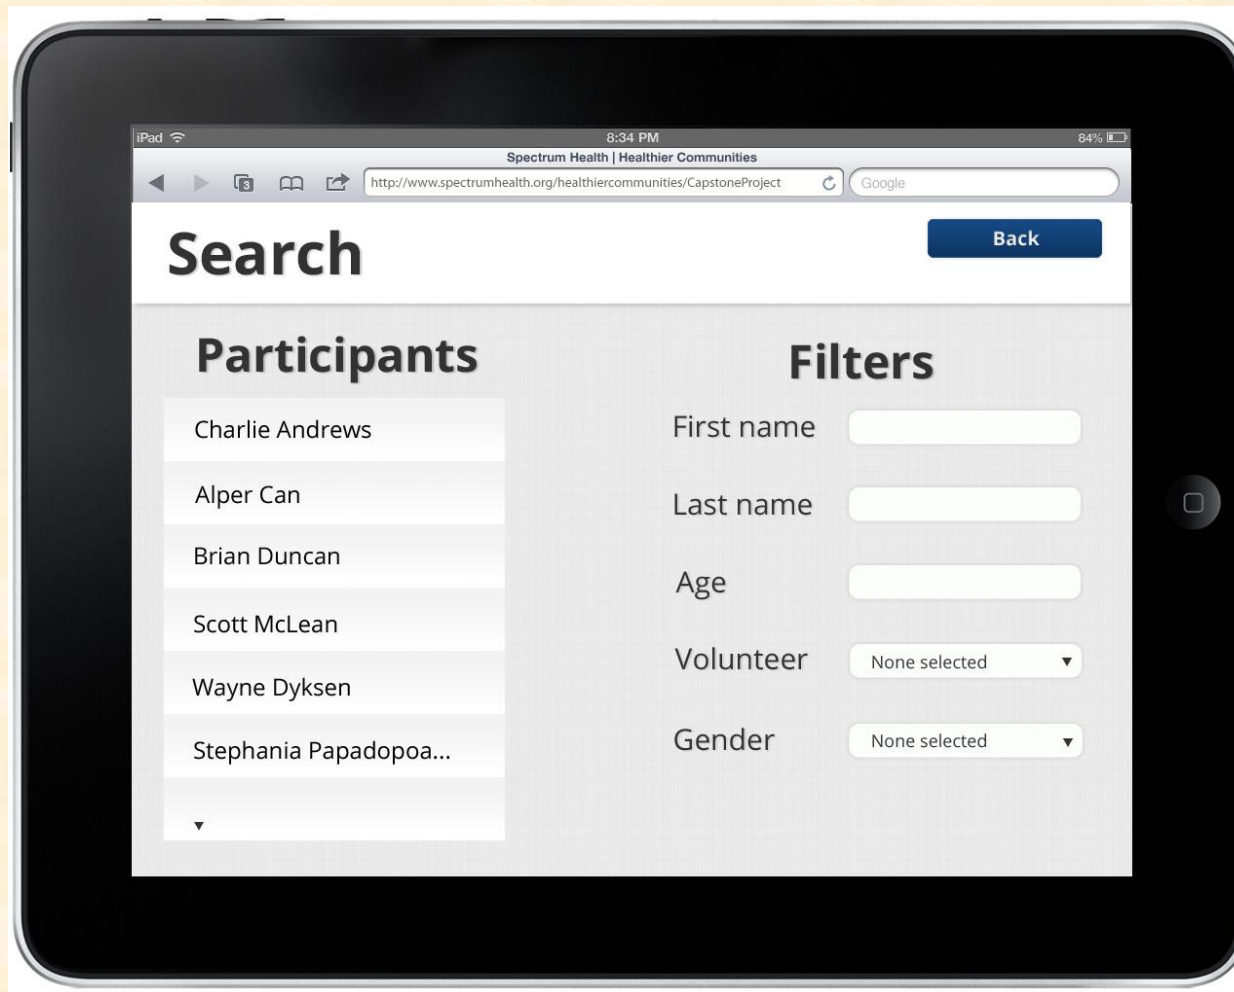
iPad
8:34 PM
84%
Spectrum Health | Healthier Communities
3
http://www.spectrumhealth.org/healthiercommunities/CapstoneProject
Google

Search

Back

Participants

Charlie Andrews
Alper Can
Brian Duncan
Scott McLean
Wayne Dyksen
Stephania Papadopoa...

Filters

First name
Last name
Age
Volunteer
None selected
Gender
None selected